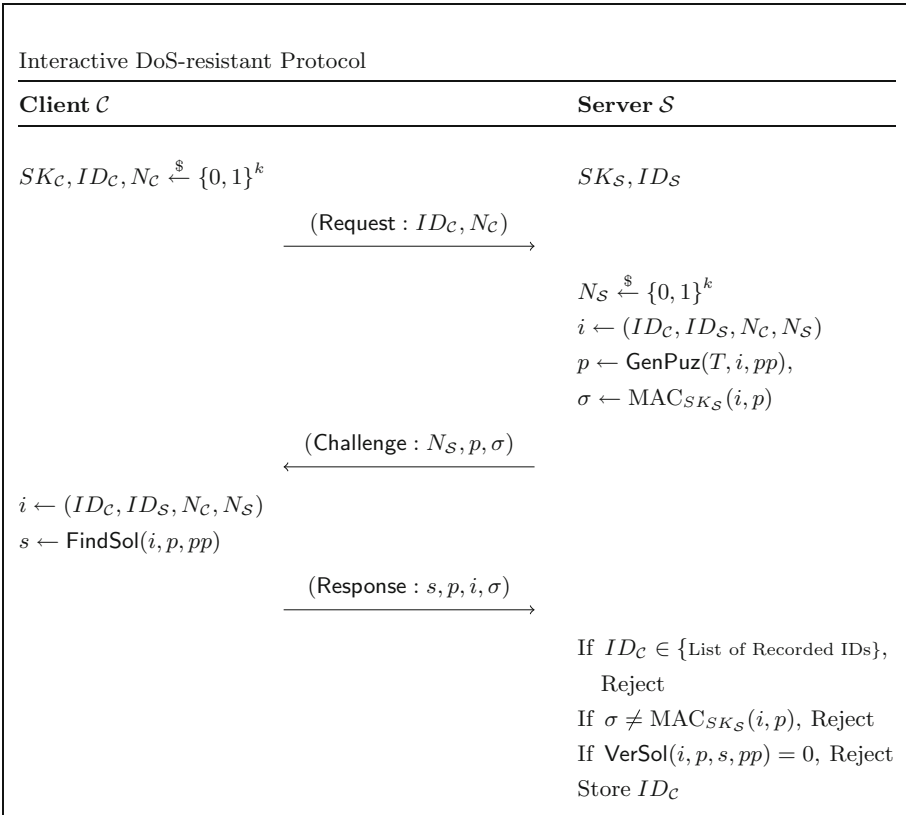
Interactive DoS-resistant Protocol

**Client $\mathcal{C}$**

**Server $\mathcal{S}$**

$SK_{\mathcal{C}}, ID_{\mathcal{C}}, N_{\mathcal{C}} \xleftarrow{\$} \{0,1\}^k$

$SK_{\mathcal{S}}, ID_{\mathcal{S}}$

$\xrightarrow{(\mathsf{Request} : ID_{\mathcal{C}}, N_{\mathcal{C}})}$

$N_{\mathcal{S}} \xleftarrow{\$} \{0,1\}^k$
$i \leftarrow (ID_{\mathcal{C}}, ID_{\mathcal{S}}, N_{\mathcal{C}}, N_{\mathcal{S}})$
$p \leftarrow \mathsf{GenPuz}(T, i, pp),$
$\sigma \leftarrow \mathrm{MAC}_{SK_{\mathcal{S}}}(i, p)$

$\xleftarrow{(\mathsf{Challenge} : N_{\mathcal{S}}, p, \sigma)}$

$i \leftarrow (ID_{\mathcal{C}}, ID_{\mathcal{S}}, N_{\mathcal{C}}, N_{\mathcal{S}})$
$s \leftarrow \mathsf{FindSol}(i, p, pp)$

$\xrightarrow{(\mathsf{Response} : s, p, i, \sigma)}$

If $ID_{\mathcal{C}} \in \{$List of Recorded IDs$\}$, Reject
If $\sigma \neq \mathrm{MAC}_{SK_{\mathcal{S}}}(i, p)$, Reject
If $\mathsf{VerSol}(i, p, s, pp) = 0$, Reject
Store $ID_{\mathcal{C}}$